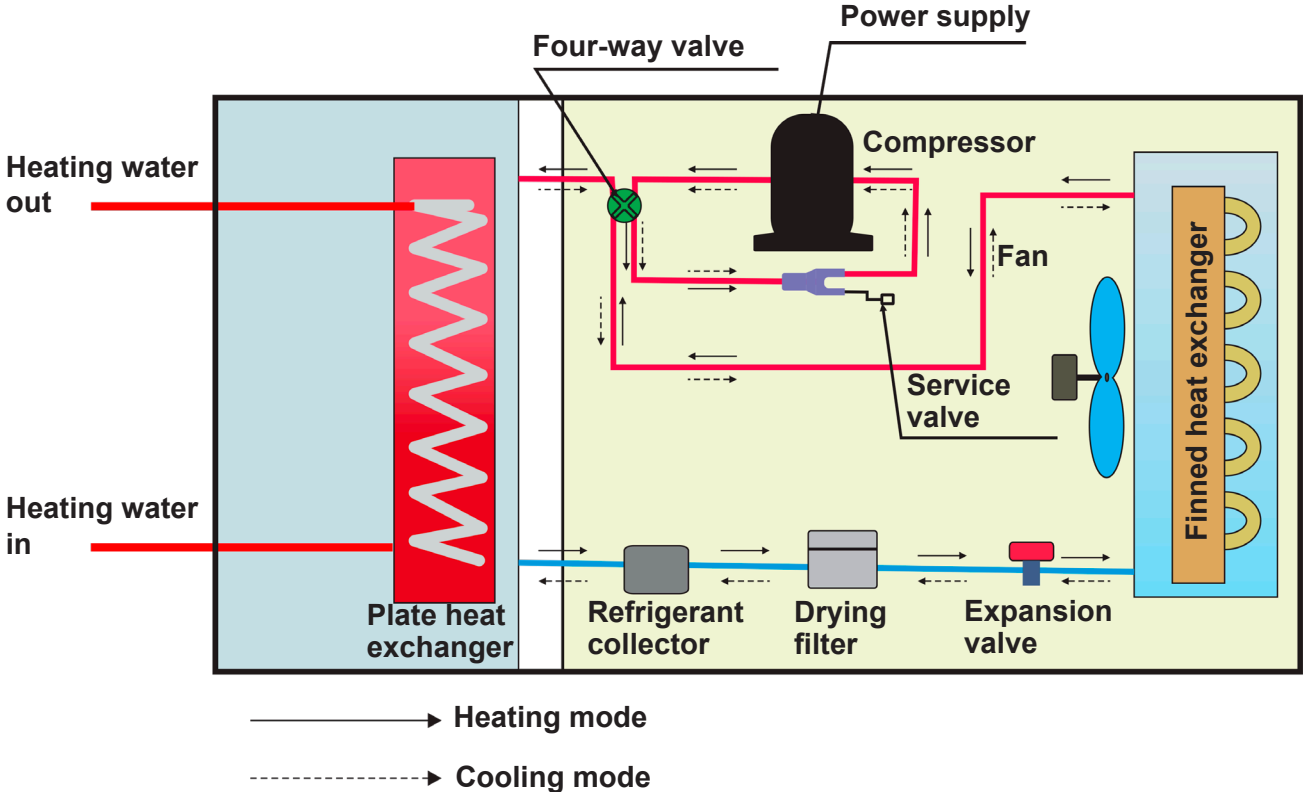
Power supply
Four-way valve
Compressor
Heating water out
Fan
Finned heat exchanger
Service valve
Heating water in
Plate heat exchanger
Refrigerant collector
Drying filter
Expansion valve
Heating mode
Cooling mode